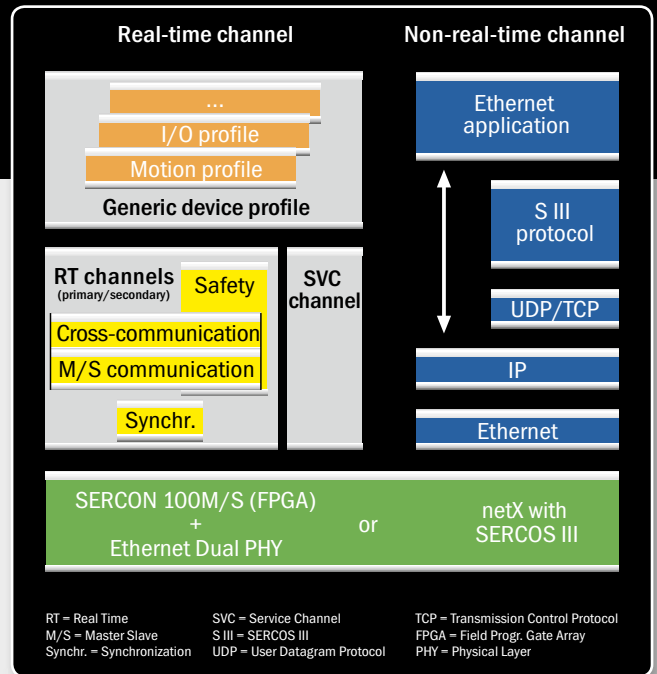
Real-time channel

Non-real-time channel

...

I/O profile

Motion profile

Generic device profile

RT channels (primary/secondary)

Safety

Cross-communication

M/S communication

Synchr.

SVC channel

Ethernet application

S III protocol

UDP/TCP

IP

Ethernet

SERCON 100M/S (FPGA) + Ethernet Dual PHY

or

netX with SERCOS III

RT = Real Time
M/S = Master Slave
Synchr. = Synchronization

SVC = Service Channel
S III = SERCOS III
UDP = User Datagram Protocol

TCP = Transmission Control Protocol
FPGA = Field Progr. Gate Array
PHY = Physical Layer